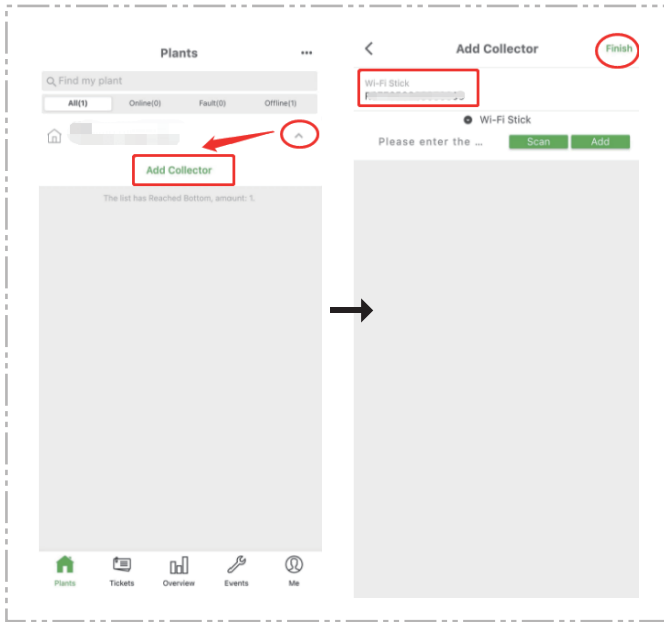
Plants

Find my plant

All(1) Online(0) Fault(0) Offline(1)

Add Collector

The list has Reached Bottom, amount: 1.

Plants Tickets Overview Events Me

Add Collector

Finish

Wi-Fi Stick
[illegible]

Wi-Fi Stick

Please enter the ...

Scan

Add